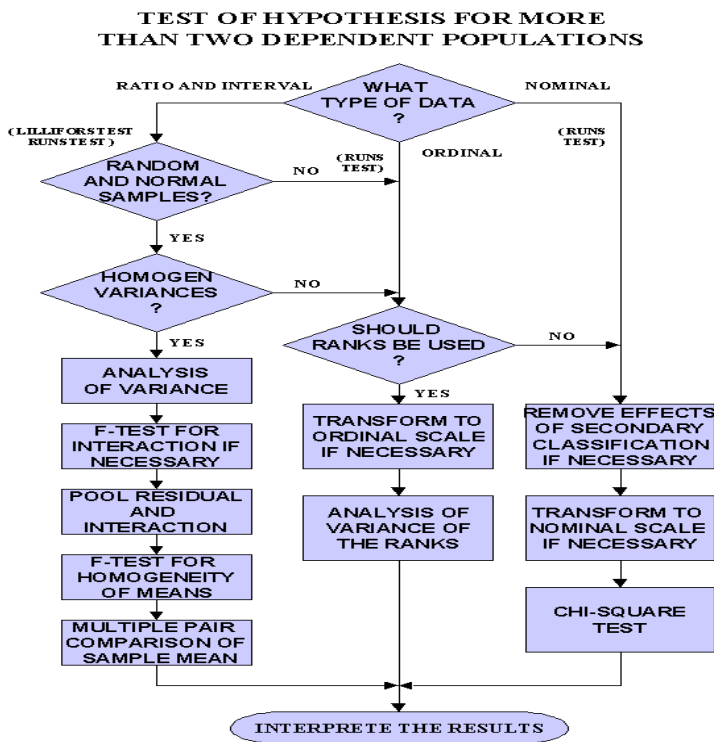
TEST OF HYPOTHESIS FOR MORE THAN TWO DEPENDENT POPULATIONS

RATIO AND INTERVAL

WHAT TYPE OF DATA ?

NOMINAL

(LILLIFORSTEST RUNSTEST)

(RUNS TEST)

ORDINAL

(RUNS TEST)

RANDOM AND NORMAL SAMPLES?

NO

YES

HOMOGEN VARIANCES ?

NO

YES

SHOULD RANKS BE USED ?

NO

ANALYSIS OF VARIANCE

YES

F-TEST FOR INTERACTION IF NECESSARY

TRANSFORM TO ORDINAL SCALE IF NECESSARY

REMOVE EFFECTS OF SECONDARY CLASSIFICATION IF NECESSARY

POOL RESIDUAL AND INTERACTION

ANALYSIS OF VARIANCE OF THE RANKS

TRANSFORM TO NOMINAL SCALE IF NECESSARY

F-TEST FOR HOMOGENEITY OF MEANS

CHI-SQUARE TEST

MULTIPLE PAIR COMPARISON OF SAMPLE MEAN

INTERPRETE THE RESULTS